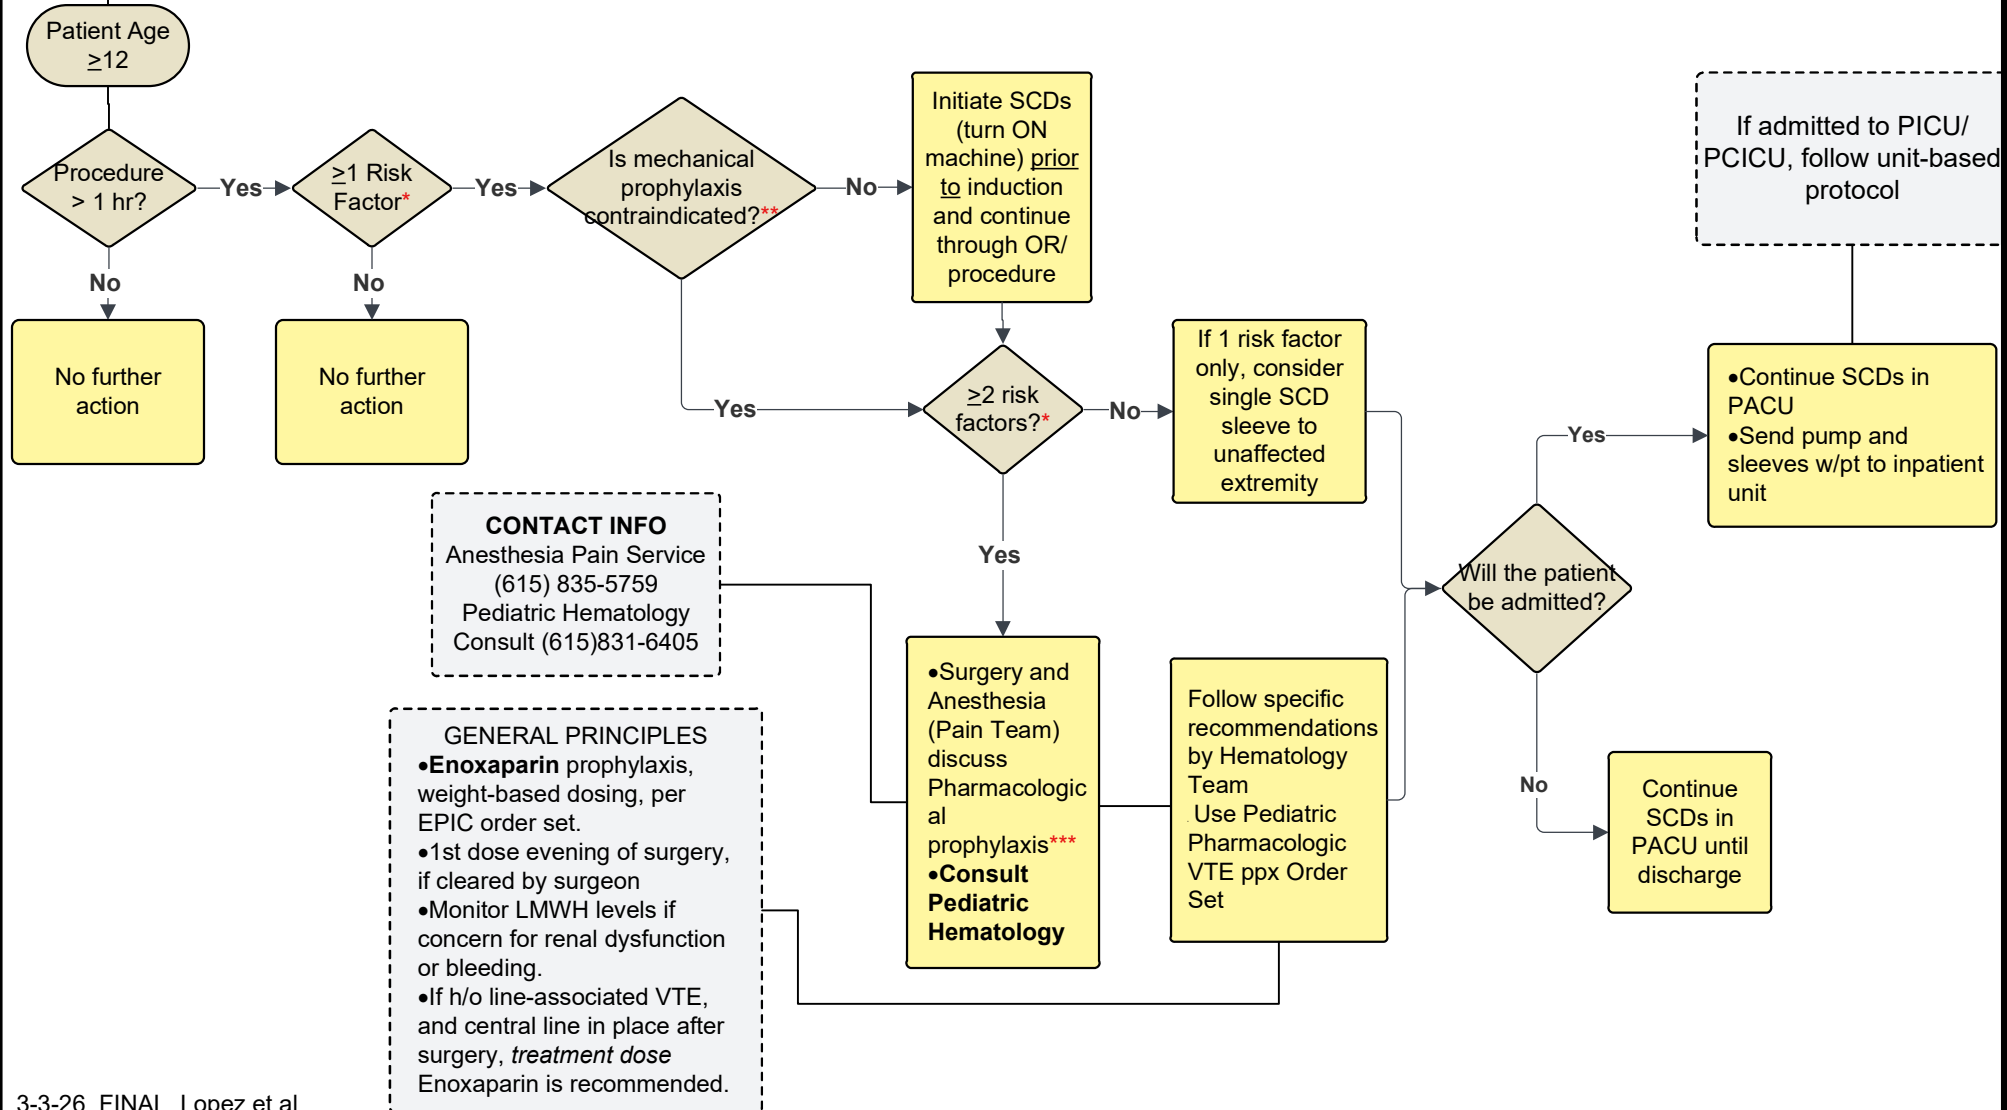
Patient Age $\geq$12

Procedure > 1 hr?

Yes

No

No further action

$\geq$1 Risk Factor*

Yes

No

No further action

Is mechanical prophylaxis contraindicated?**

No

Initiate SCDs (turn ON machine) prior to induction and continue through OR/ procedure

Yes

$\geq$2 risk factors?*

No

If 1 risk factor only, consider single SCD sleeve to unaffected extremity

Yes

•Surgery and Anesthesia (Pain Team) discuss Pharmacological prophylaxis***
•Consult Pediatric Hematology

Follow specific recommendations by Hematology Team
Use Pediatric Pharmacologic VTE ppx Order Set

Will the patient be admitted?

Yes

•Continue SCDs in PACU
•Send pump and sleeves w/pt to inpatient unit

No

Continue SCDs in PACU until discharge

If admitted to PICU/ PCICU, follow unit-based protocol

CONTACT INFO
Anesthesia Pain Service (615) 835-5759
Pediatric Hematology Consult (615)831-6405

GENERAL PRINCIPLES
•Enoxaparin prophylaxis, weight-based dosing, per EPIC order set.
•1st dose evening of surgery, if cleared by surgeon
•Monitor LMWH levels if concern for renal dysfunction or bleeding.
•If h/o line-associated VTE, and central line in place after surgery, treatment dose Enoxaparin is recommended.

3-3-26 FINAL Lopez et al